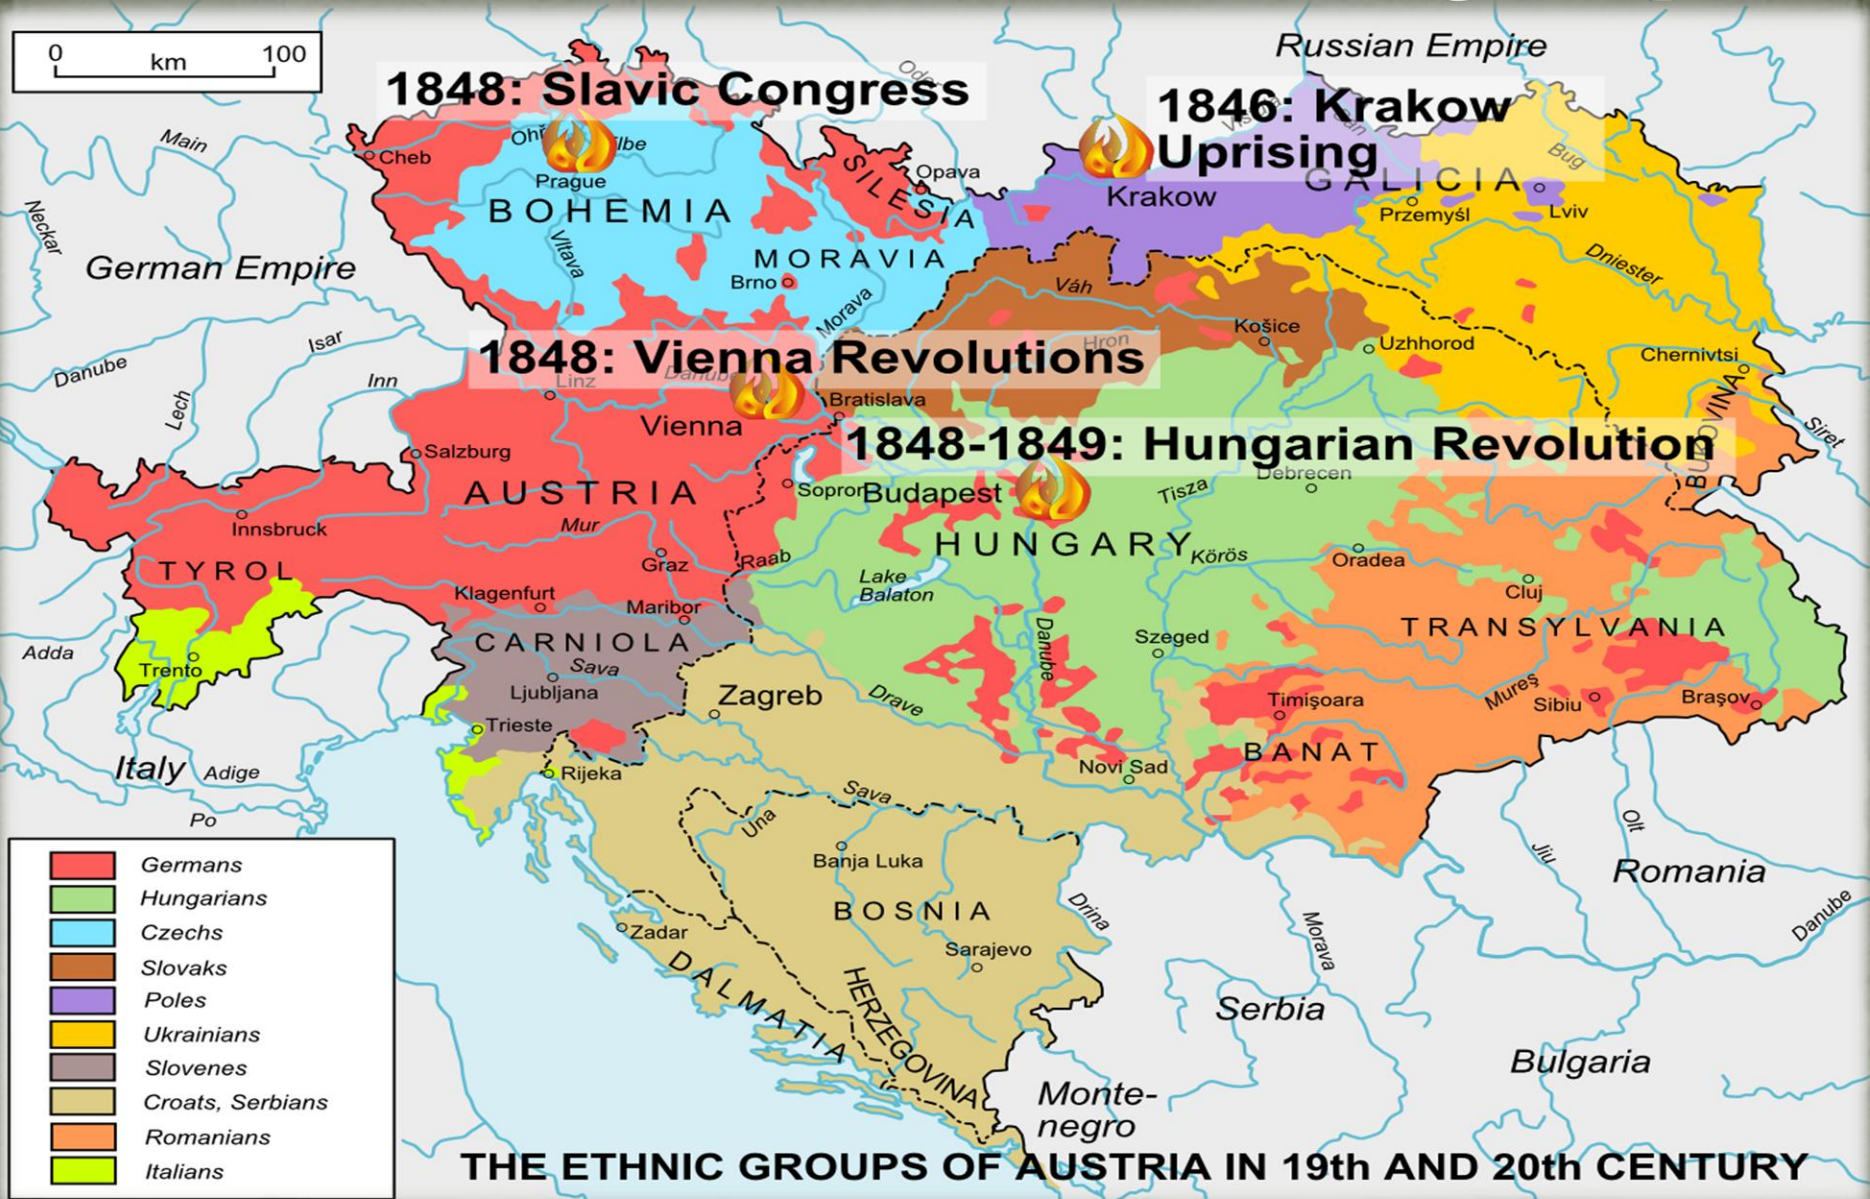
0 km 100

Russian Empire

1848: Slavic Congress

1846: Krakow Uprising

Cheb
Ohře
Elbe
Prague
BOHEMIA
Vltava
SILESIA
Opava
Krakow
GALICIA
Przemyśl
Lviv
Bug
Main
Neckar
German Empire
MORAVIA
Brno
Morava
Váh
Košice
Uzhhorod
Dniester
Chernivtsi
Danube
Isar
Inn
Lech

1848: Vienna Revolutions

Linz
Danube
Hron
Bratislava
Vienna
Salzburg

1848-1849: Hungarian Revolution

BUKOVINA
Siret
Debrecen
AUSTRIA
Sopron
Budapest
Tisza
Innsbruck
Mur
TYROL
Graz
Raab
HUNGARY
Körös
Oradea
Klagenfurt
Lake Balaton
Maribor
Cluj
CARNIOLA
Sava
Danube
Szeged
TRANSYLVANIA
Adda
Trento
Ljubljana
Zagreb
Drave
Timişoara
Mureş
Sibiu
Braşov
Trieste
BANAT
Italy
Adige
Rijeka
Novi Sad
Po
Sava
Una
Olt
Jiu
Banja Luka
Romania
BOSNIA
Drina
Morava
Danube
Zadar
Sarajevo
DALMATIA
HERZEGOVINA
Serbia
Bulgaria
Monte-negro

Germans
Hungarians
Czechs
Slovaks
Poles
Ukrainians
Slovenes
Croats, Serbians
Romanians
Italians

THE ETHNIC GROUPS OF AUSTRIA IN 19th AND 20th CENTURY